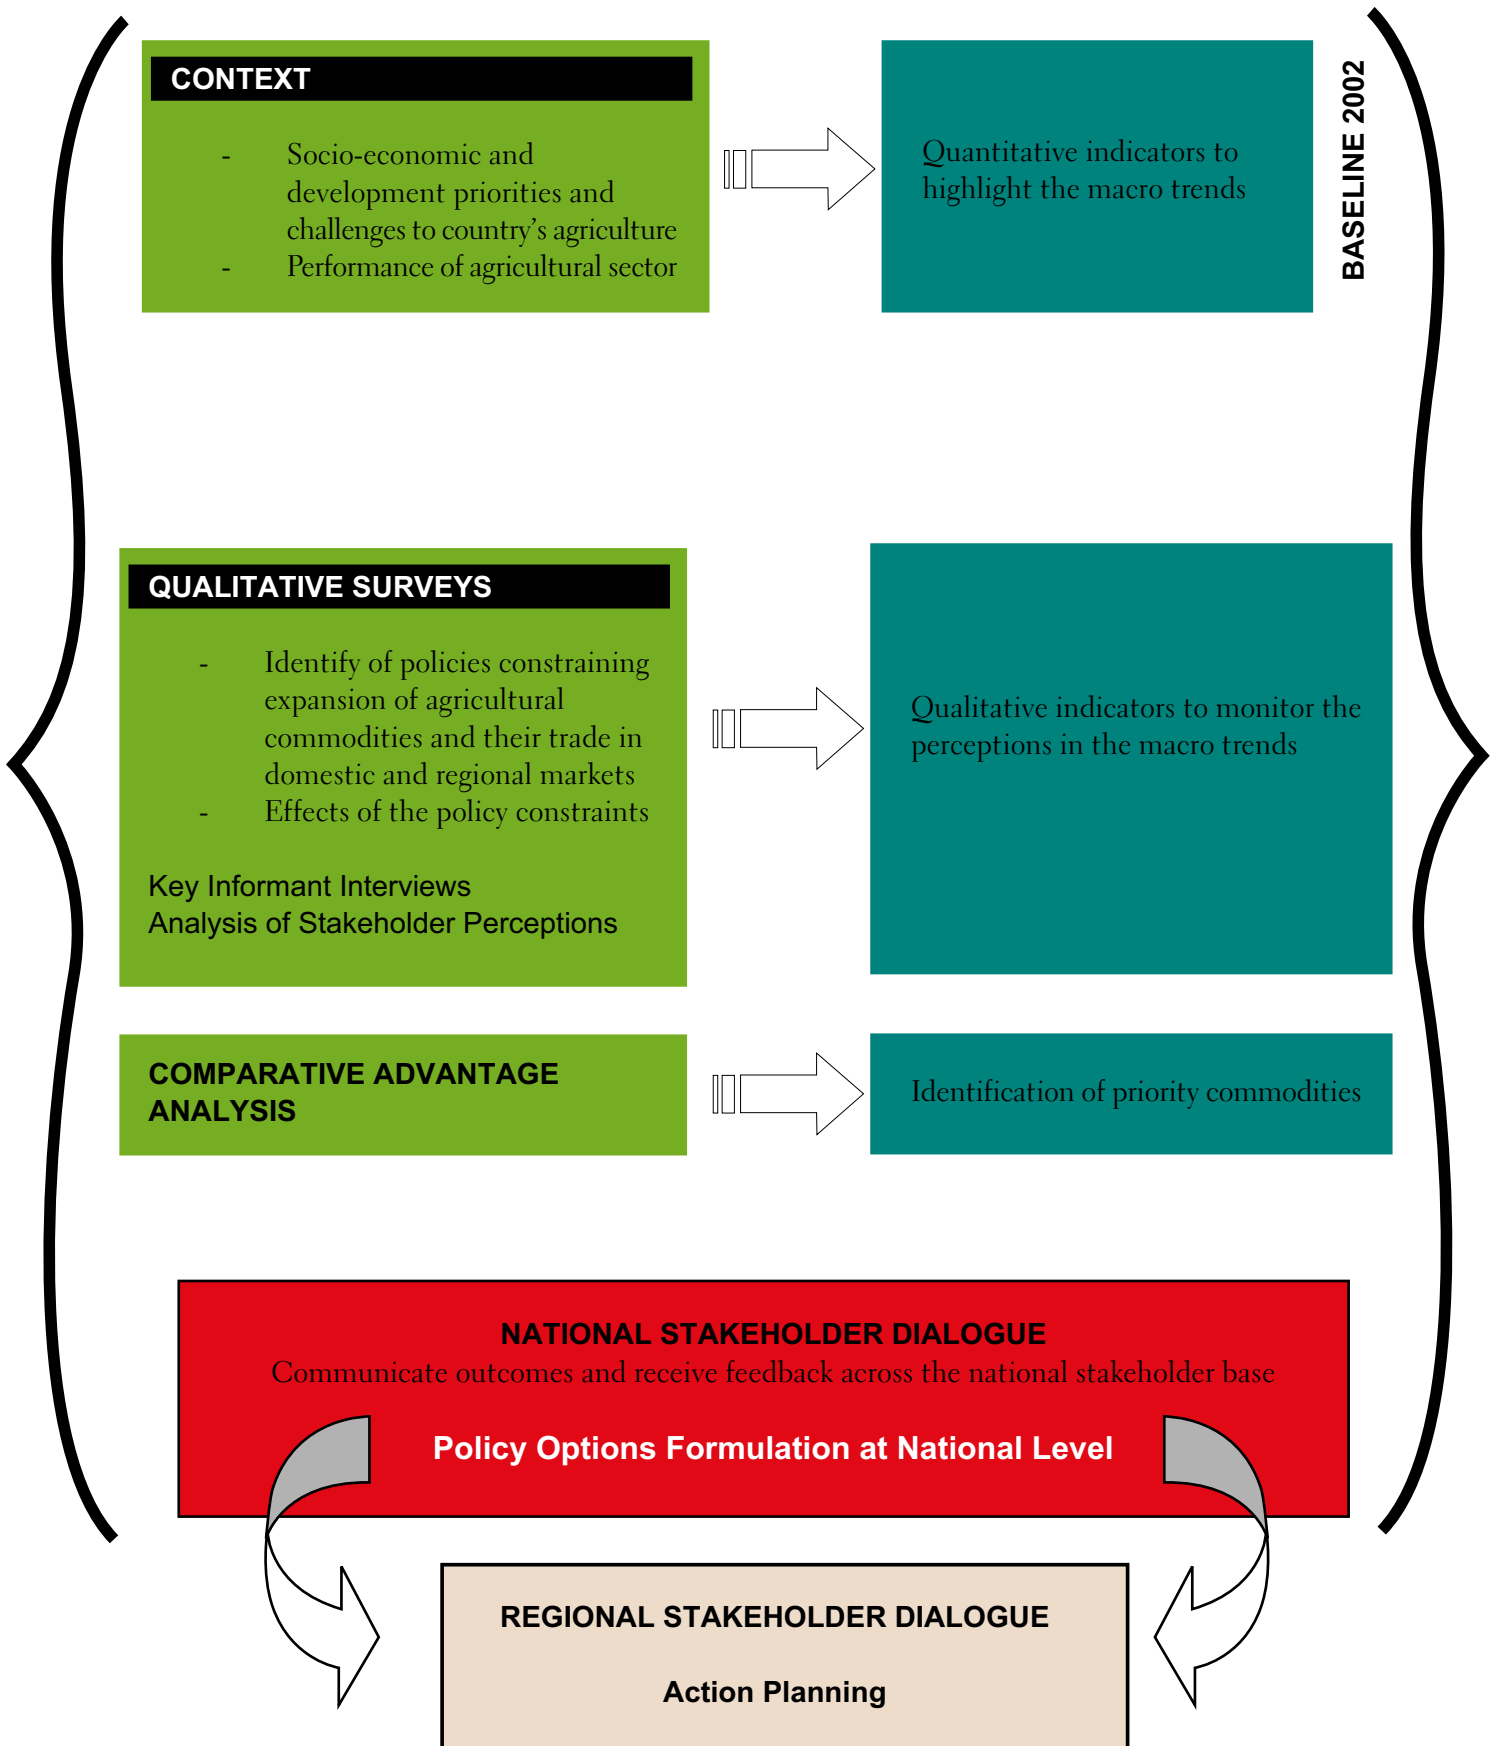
CONTEXT

- Socio-economic and development priorities and challenges to country's agriculture
- Performance of agricultural sector

Quantitative indicators to highlight the macro trends

BASELINE 2002

QUALITATIVE SURVEYS

- Identify of policies constraining expansion of agricultural commodities and their trade in domestic and regional markets
- Effects of the policy constraints

Key Informant Interviews
Analysis of Stakeholder Perceptions

Qualitative indicators to monitor the perceptions in the macro trends

COMPARATIVE ADVANTAGE ANALYSIS

Identification of priority commodities

NATIONAL STAKEHOLDER DIALOGUE
Communicate outcomes and receive feedback across the national stakeholder base

Policy Options Formulation at National Level

REGIONAL STAKEHOLDER DIALOGUE

Action Planning